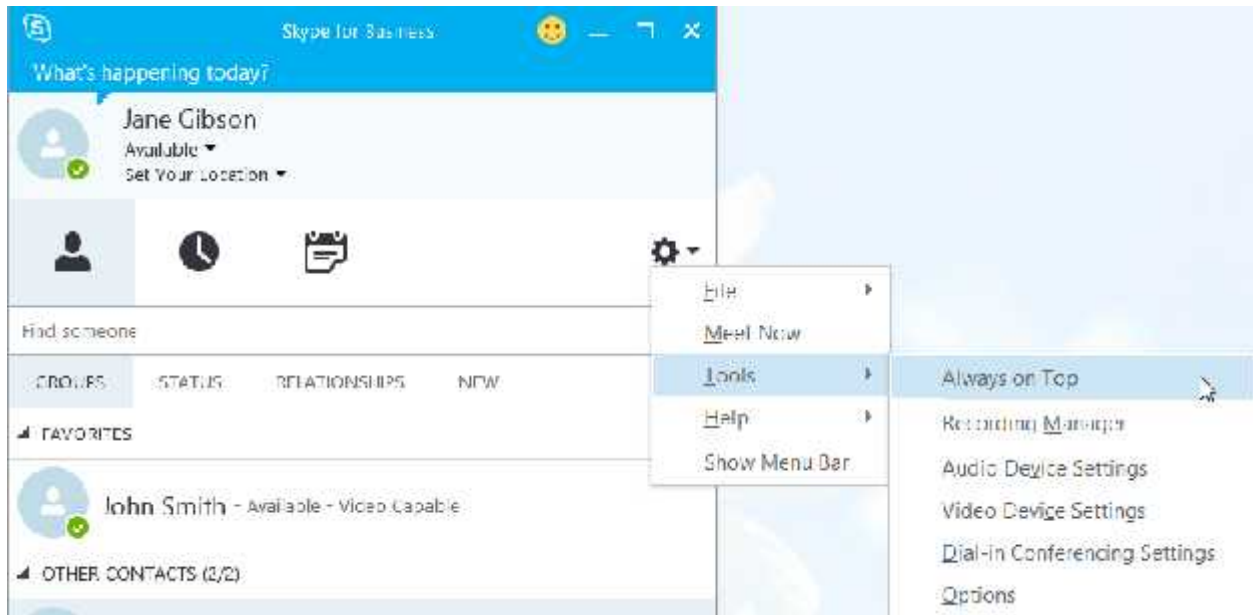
Skype for Business

What's happening today?

Jane Gibson

Available

Set Your Location

File

Meet Now

Tools

Help

Show Menu Bar

Always on Top

Recording Manager

Audio Device Settings

Video Device Settings

Dial-in Conferencing Settings

Options

Find someone

GROUPS STATUS RELATIONSHIPS NEW

FAVORITES

John Smith - Available - Video Capable

OTHER CONTACTS (2/2)